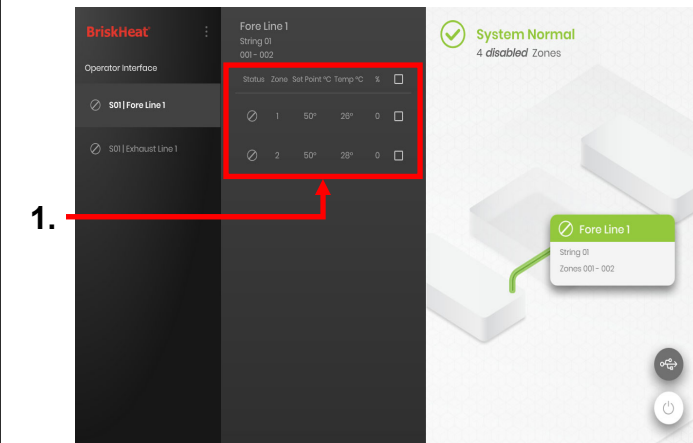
BriskHeat

Operator Interface

S01 | Fore Line 1

S01 | Exhaust Line 1

Fore Line 1
String 01
001 - 002

| Status | Zone | Set Point °C | Temp °C | % | |
|---|---|---|---|---|---|
| ⊘ | 1 | 50° | 26° | 0 | ☐ |
| ⊘ | 2 | 50° | 28° | 0 | ☐ |

1.

System Normal
4 *disabled* Zones

Fore Line 1
String 01
Zones 001 - 002